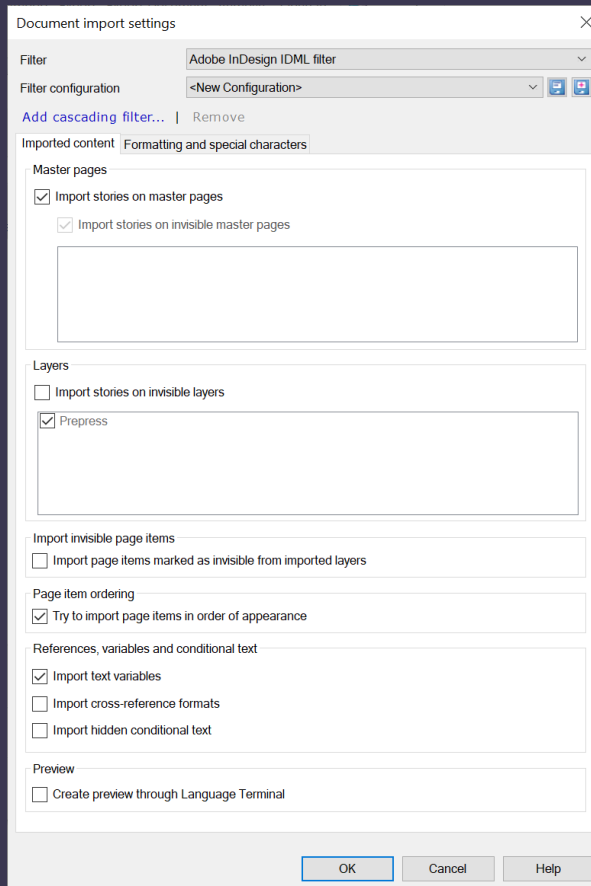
Document import settings

Filter
Adobe InDesign IDML filter

Filter configuration
<New Configuration>

Add cascading filter... | Remove

Imported content
Formatting and special characters

Master pages
Import stories on master pages
Import stories on invisible master pages

Layers
Import stories on invisible layers
Prepress

Import invisible page items
Import page items marked as invisible from imported layers

Page item ordering
Try to import page items in order of appearance

References, variables and conditional text
Import text variables
Import cross-reference formats
Import hidden conditional text

Preview
Create preview through Language Terminal

OK
Cancel
Help